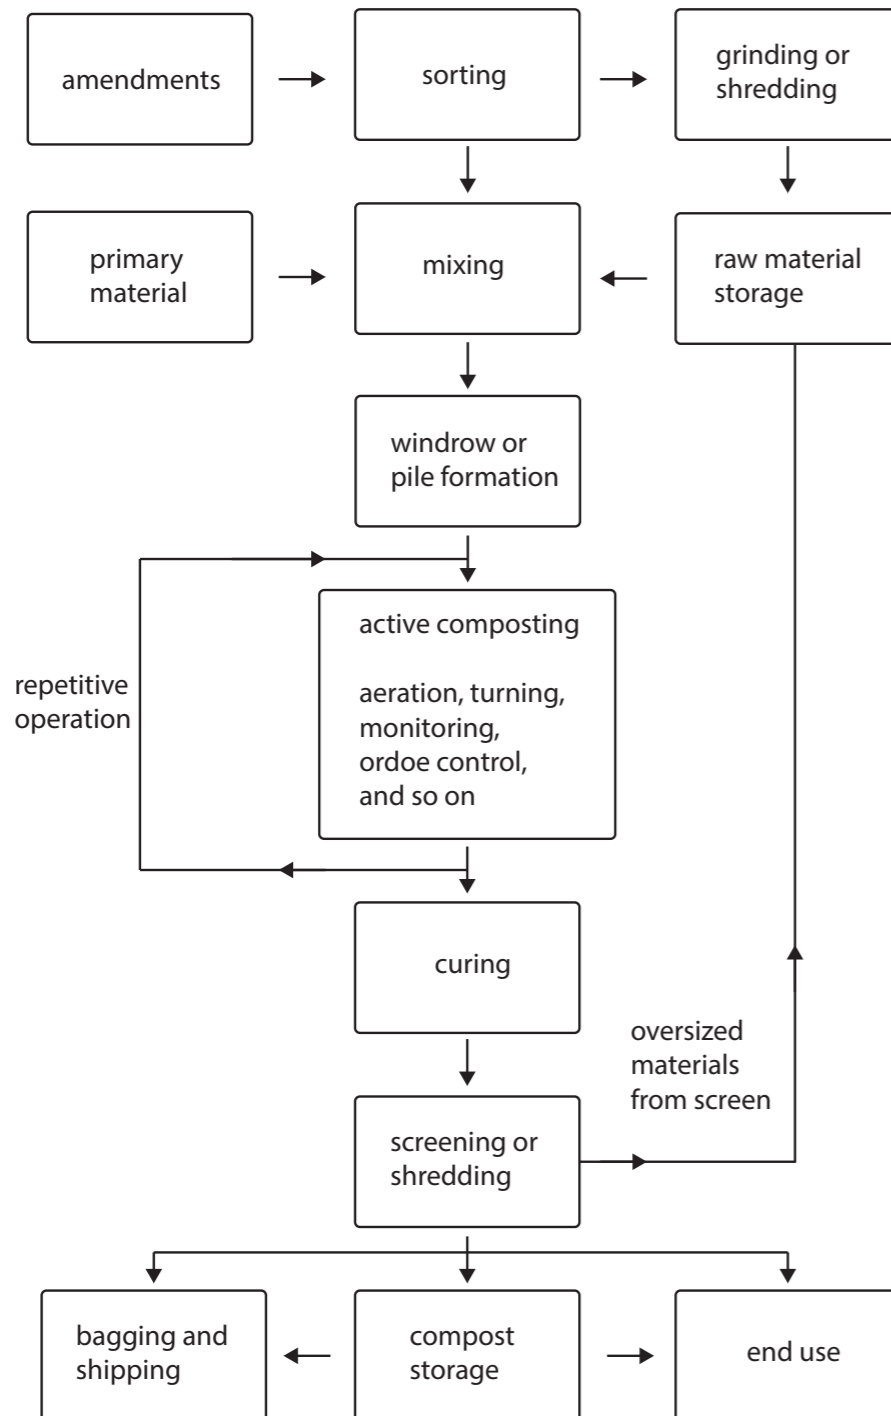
amendments

sorting

grinding or shredding

primary material

mixing

raw material storage

windrow or pile formation

repetitive operation

active composting

aeration, turning, monitoring, ordoe control, and so on

curing

oversized materials from screen

screening or shredding

bagging and shipping

compost storage

end use